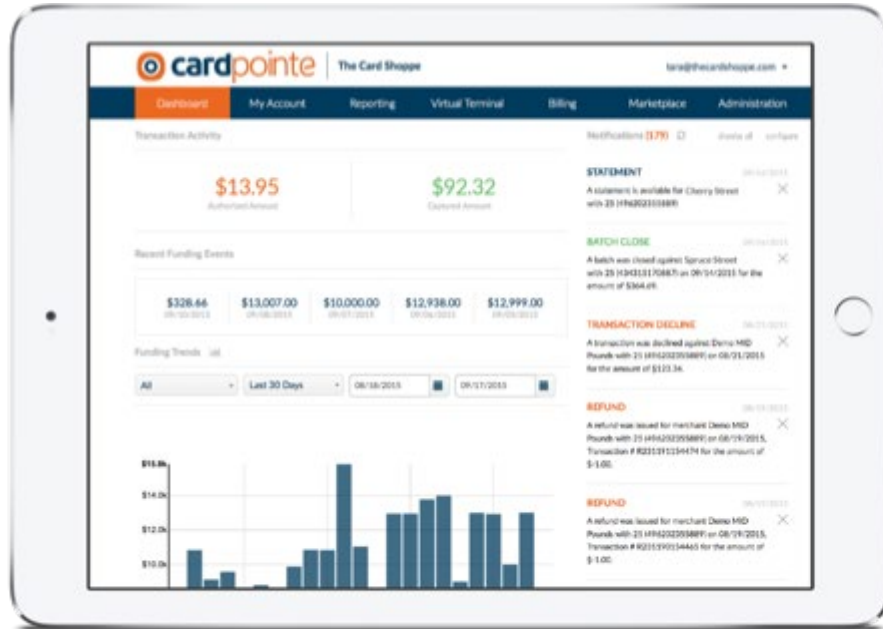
cardpointe | The Card Shoppe

tara@thecardshoppe.com ▾

Dashboard | My Account | Reporting | Virtual Terminal | Billing | Marketplace | Administration

Transaction Activity

$13.95
Authorized Amount

$92.32
Captured Amount

Recent Funding Events

| $328.66 | $13,007.00 | $10,000.00 | $12,938.00 | $12,999.00 |
|---|---|---|---|---|
| 09/10/2015 | 09/08/2015 | 09/07/2015 | 09/06/2015 | 09/05/2015 |

Funding Trends

All ▾ | Last 30 Days ▾ | 08/18/2015 | 09/17/2015

$15.8k
$14.0k
$12.0k
$10.0k

Notifications (179) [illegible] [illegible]

STATEMENT
A statement is available for Cherry Street with 25 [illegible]

BATCH CLOSE
A batch was closed against Spruce Street with 25 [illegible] on 09/14/2015 for the amount of $364.69.

TRANSACTION DECLINE
A transaction was declined against Demo MID Pounds with 25 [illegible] on 08/21/2015 for the amount of $123.36.

REFUND
A refund was issued for merchant Demo MID Pounds with 25 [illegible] on 08/19/2015, Transaction # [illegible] for the amount of $-1.00.

REFUND
A refund was issued for merchant Demo MID Pounds with 25 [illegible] on 08/19/2015, Transaction # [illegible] for the amount of $-1.00.